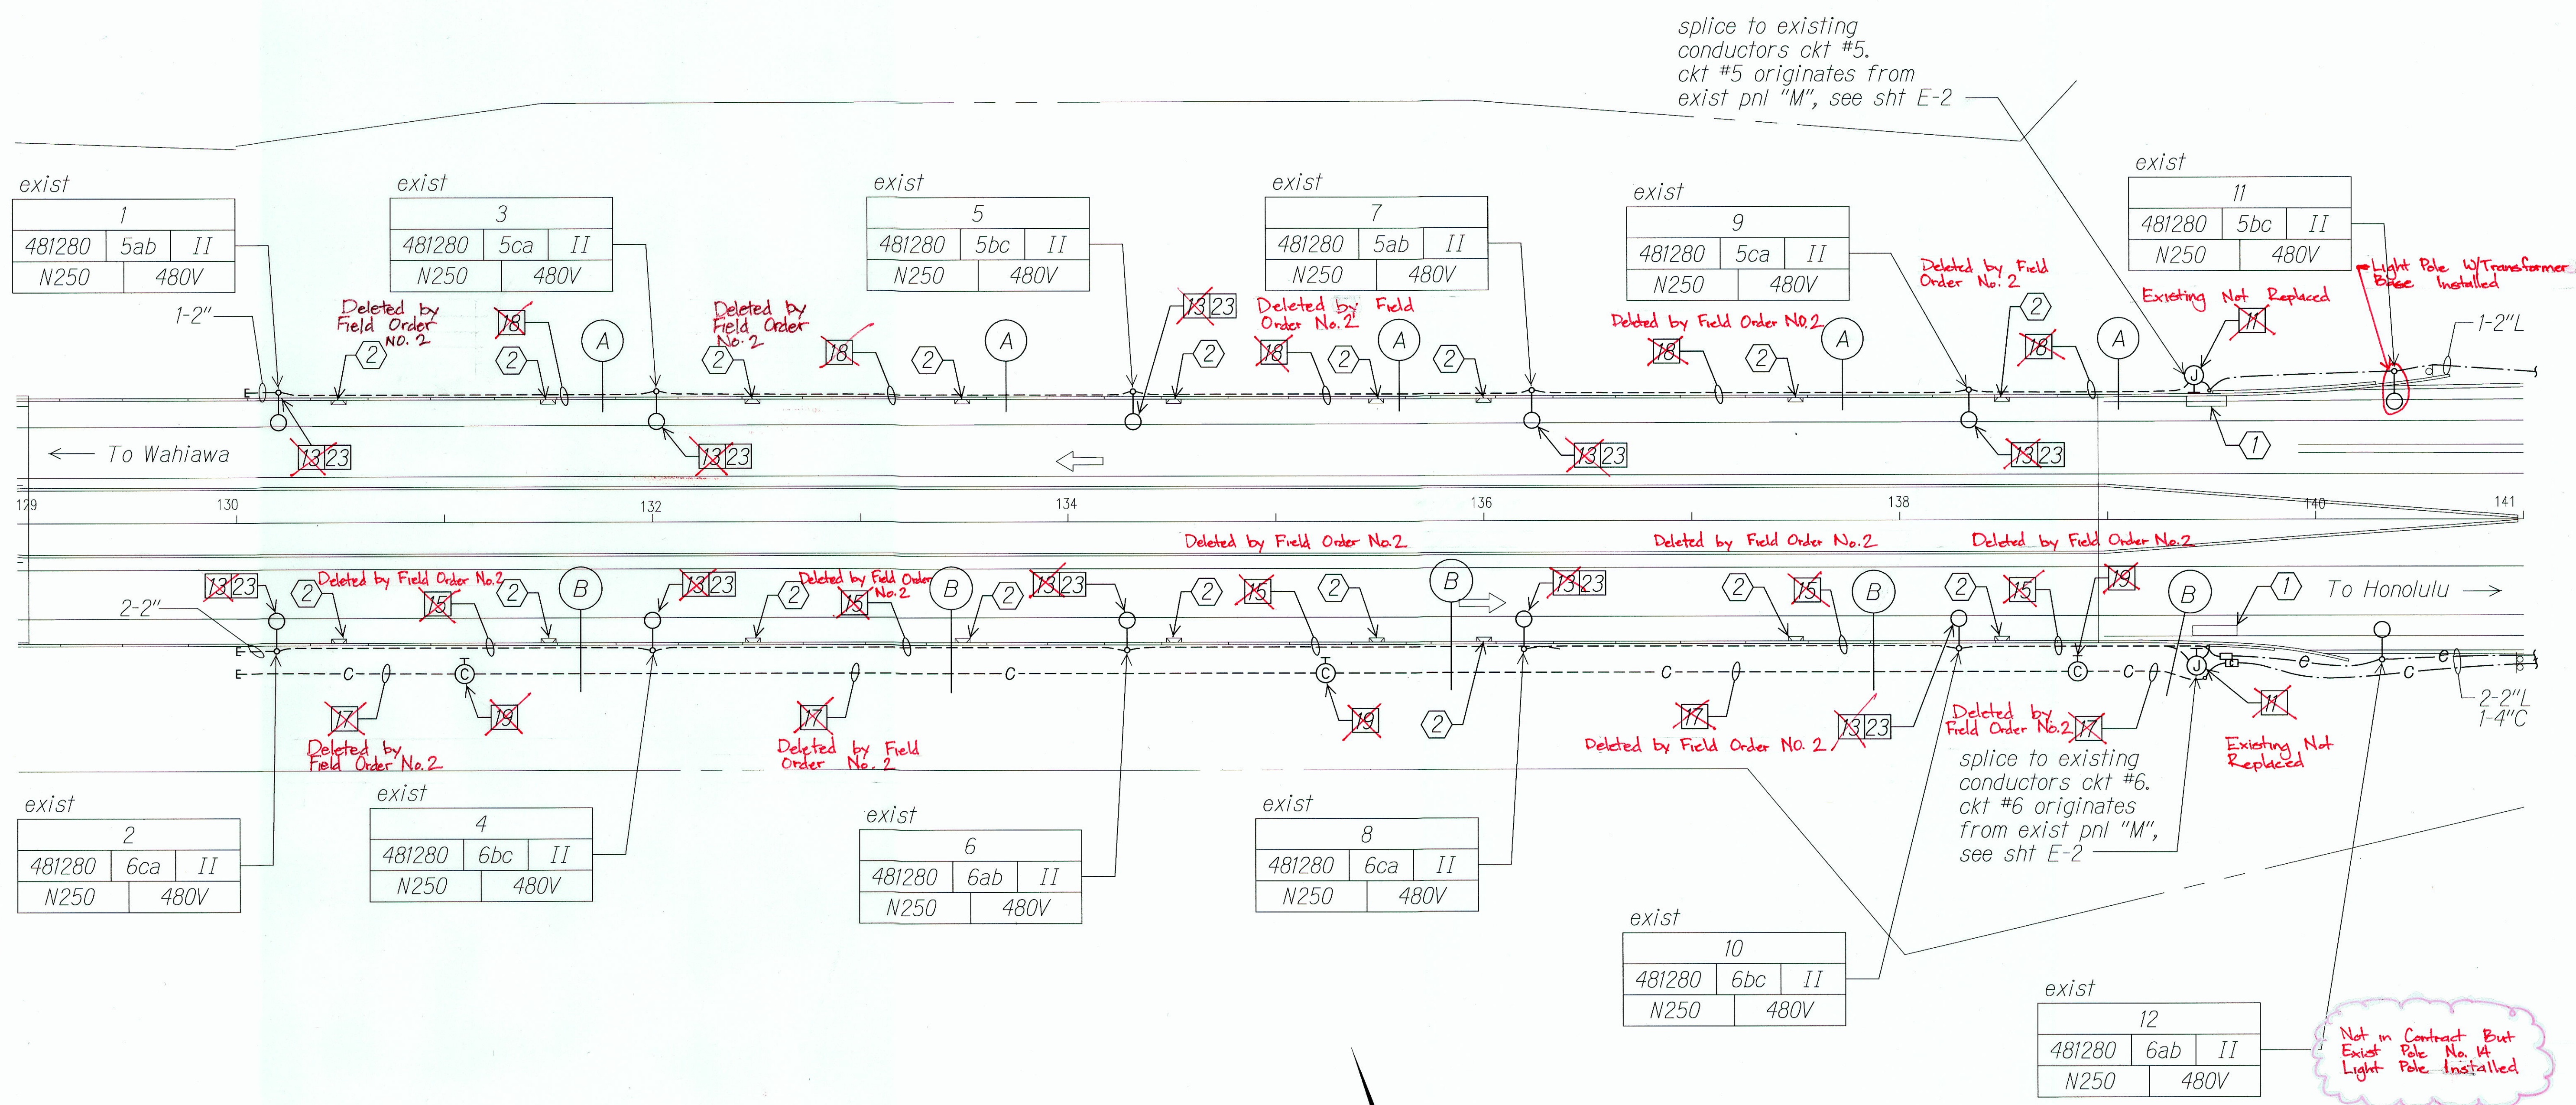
splice to existing conductors ckt #5. ckt #5 originates from exist pnl "M", see sht E-2

exist

| 1 | | |
|---|---|---|
| 481280 | 5ab | II |
| N250 | 480V | |

exist

| 3 | | |
|---|---|---|
| 481280 | 5ca | II |
| N250 | 480V | |

exist

| 5 | | |
|---|---|---|
| 481280 | 5bc | II |
| N250 | 480V | |

exist

| 7 | | |
|---|---|---|
| 481280 | 5ab | II |
| N250 | 480V | |

exist

| 9 | | |
|---|---|---|
| 481280 | 5ca | II |
| N250 | 480V | |

exist

| 11 | | |
|---|---|---|
| 481280 | 5bc | II |
| N250 | 480V | |

Light Pole W/Transformer Base Installed

Existing Not Replaced

Deleted by Field Order No. 2

1-2"

Deleted by Field Order NO. 2

Deleted by Field Order No. 2

Deleted by Field Order No. 2

Deleted by Field Order NO. 2

1-2"L

13 23

18

2

A

1

← To Wahiawa

129 130 132 134 136 138 140 141

Deleted by Field Order No.2

Deleted by Field Order No.2

Deleted by Field Order No.2

Deleted by Field Order No.2

Deleted by Field Order No. 2

B

15

19

To Honolulu →

2-2"

c

17

Deleted by Field Order No. 2

Deleted by Field Order No. 2

Deleted by Field Order No. 2

Deleted by Field Order No. 2

Existing Not Replaced

2-2"L
1-4"C

splice to existing conductors ckt #6. ckt #6 originates from exist pnl "M", see sht E-2

exist

| 2 | | |
|---|---|---|
| 481280 | 6ca | II |
| N250 | 480V | |

exist

| 4 | | |
|---|---|---|
| 481280 | 6bc | II |
| N250 | 480V | |

exist

| 6 | | |
|---|---|---|
| 481280 | 6ab | II |
| N250 | 480V | |

exist

| 8 | | |
|---|---|---|
| 481280 | 6ca | II |
| N250 | 480V | |

exist

| 10 | | |
|---|---|---|
| 481280 | 6bc | II |
| N250 | 480V | |

exist

| 12 | | |
|---|---|---|
| 481280 | 6ab | II |
| N250 | 480V | |

Not in Contract But Exist Pole No. 14 Light Pole Installed